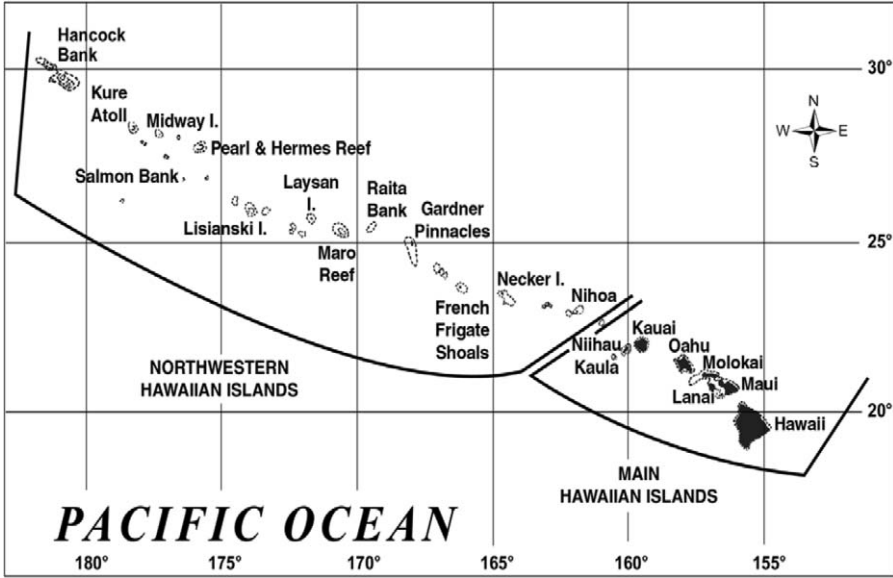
Hancock Bank

Kure Atoll

Midway I.

Pearl & Hermes Reef

Salmon Bank

Laysan I.

Raita Bank

Gardner Pinnacles

Lisianski I.

Maro Reef

Necker I.

Nihoa

French Frigate Shoals

Kauai

Niihau

Kaula

Oahu

Molokai

Maui

Lanai

Hawaii

N

W

E

S

30°

25°

20°

NORTHWESTERN HAWAIIAN ISLANDS

MAIN HAWAIIAN ISLANDS

PACIFIC OCEAN

180°

175°

170°

165°

160°

155°